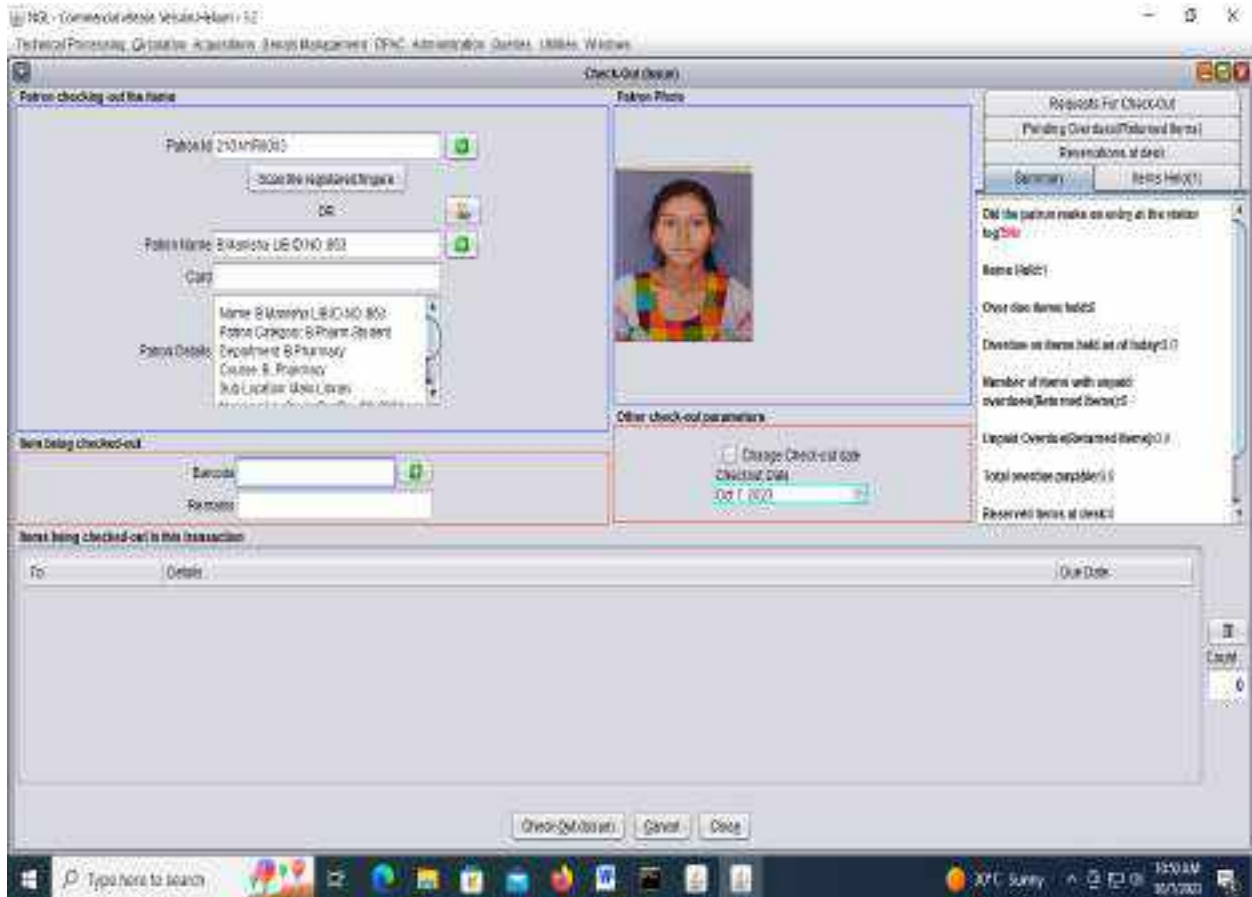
NGL - Commercial release Version-Hekam - 12

Technical Processing Circulation Acquisitions Serials Management OPAC Administration Queries Utilities Window

Check-Out (Issue)

Patron checking out the items

Patron Id 213ANR0303

Scan the registered fingers

OR

Patron Name B.Manisha LIB.ID.NO. 803

Card

Name B.Manisha LIB.ID.NO. 803
Patron Category: B.Pharm Student
Department: B.Pharmacy
Course: B. Pharmacy
Sub Location: Main Library

Patron Details

Patron Photo

Requests For Check-Out

Pending Overdues(Returned items)

Reservations at desk

Summary

Items Held(1)

Did the patron make an entry at the visitor log?No

Items Held:1

Over due items held:0

Overdue on items held as of today:0.0

Number of items with unpaid overdues(Returned items):0

Unpaid Overdue(Returned items):0.0

Total overdue payable:0.0

Reserved items at desk:0

Other check-out parameters

Change Check-out date

Checkout Date

Oct 1, 2023

Item being checked-out

Barcode

Remarks

Items being checked-out in this transaction

To

Details

Due Date

Count

0

Check-Out(Issue)

Cancel

Close

Type here to search

30°C Sunny

10:50 AM
10/1/2023